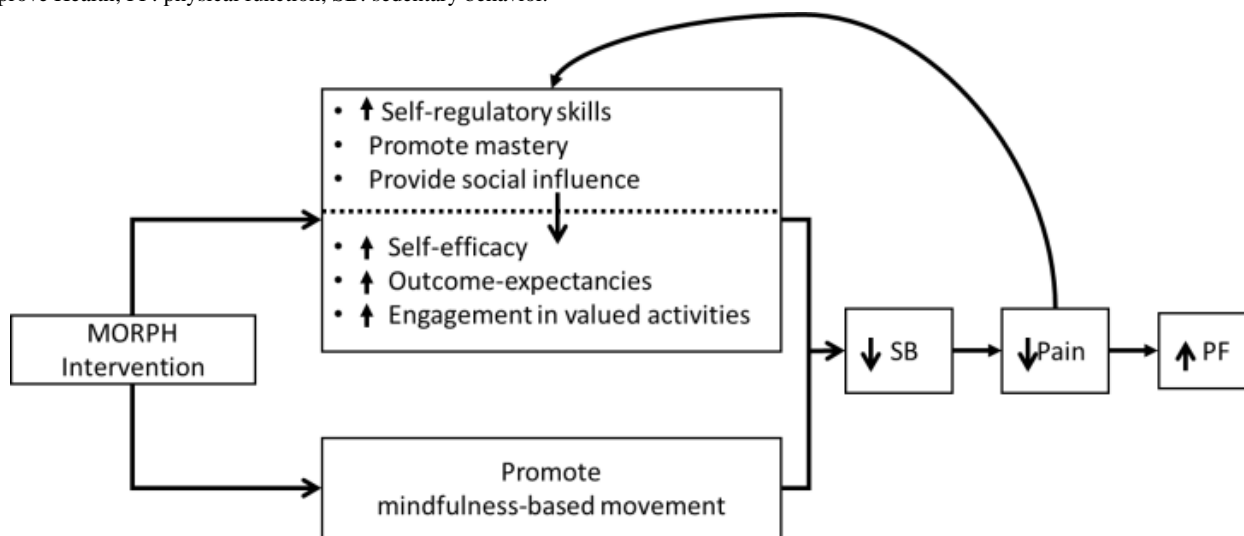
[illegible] Health; PF: physical function; SB: sedentary behavior.

- ↑ Self-regulatory skills
- Promote mastery
- Provide social influence

- ↑ Self-efficacy
- ↑ Outcome-expectancies
- ↑ Engagement in valued activities

MORPH Intervention

↓ SB

↓Pain

↑ PF

Promote mindfulness-based movement